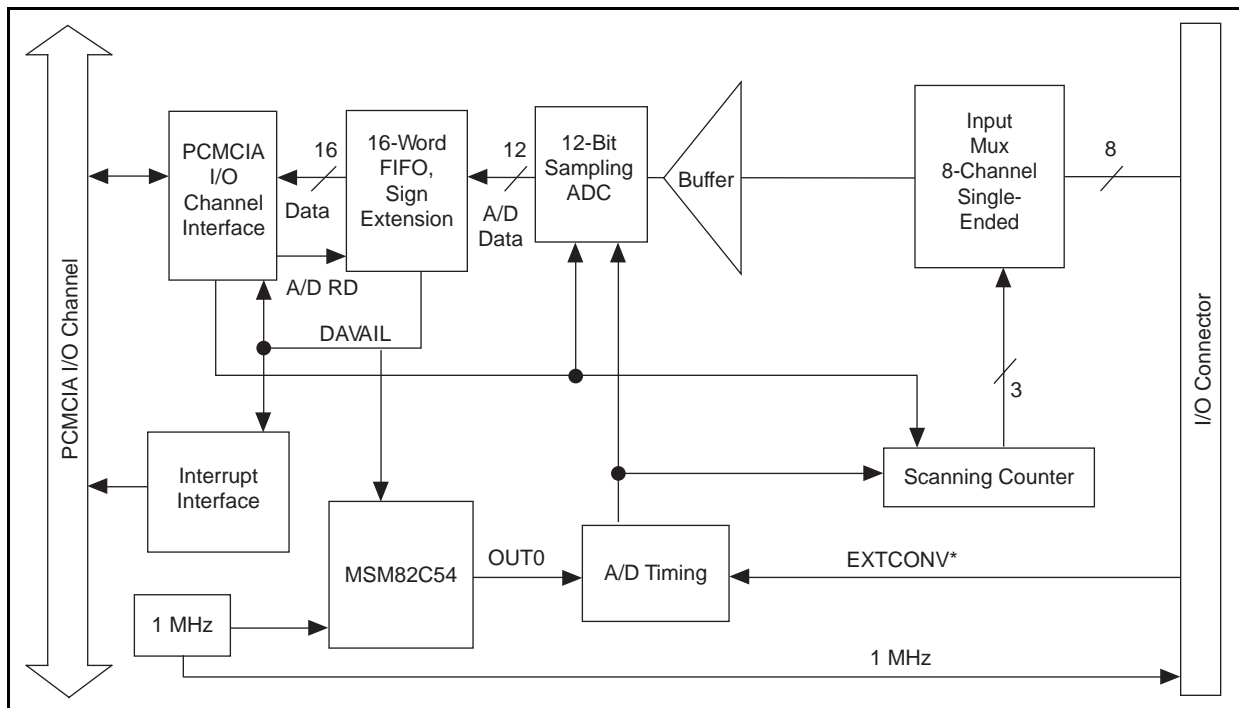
PCMCIA I/O Channel

PCMCIA I/O Channel Interface

16

Data

16-Word FIFO, Sign Extension

12

A/D Data

12-Bit Sampling ADC

Buffer

Input Mux 8-Channel Single-Ended

8

I/O Connector

A/D RD

DAVAIL

3

Interrupt Interface

Scanning Counter

MSM82C54

OUT0

A/D Timing

EXTCONV*

1 MHz

1 MHz